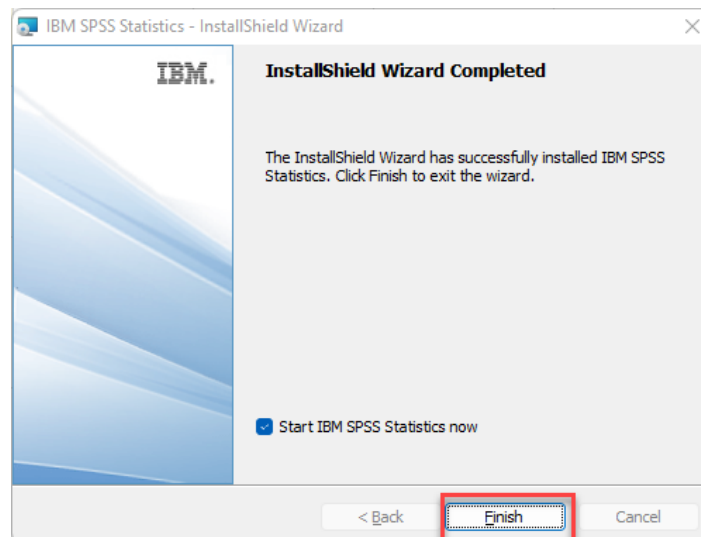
IBM SPSS Statistics - InstallShield Wizard

×

IBM.

InstallShield Wizard Completed

The InstallShield Wizard has successfully installed IBM SPSS Statistics. Click Finish to exit the wizard.

Start IBM SPSS Statistics now

< Back

Finish

Cancel